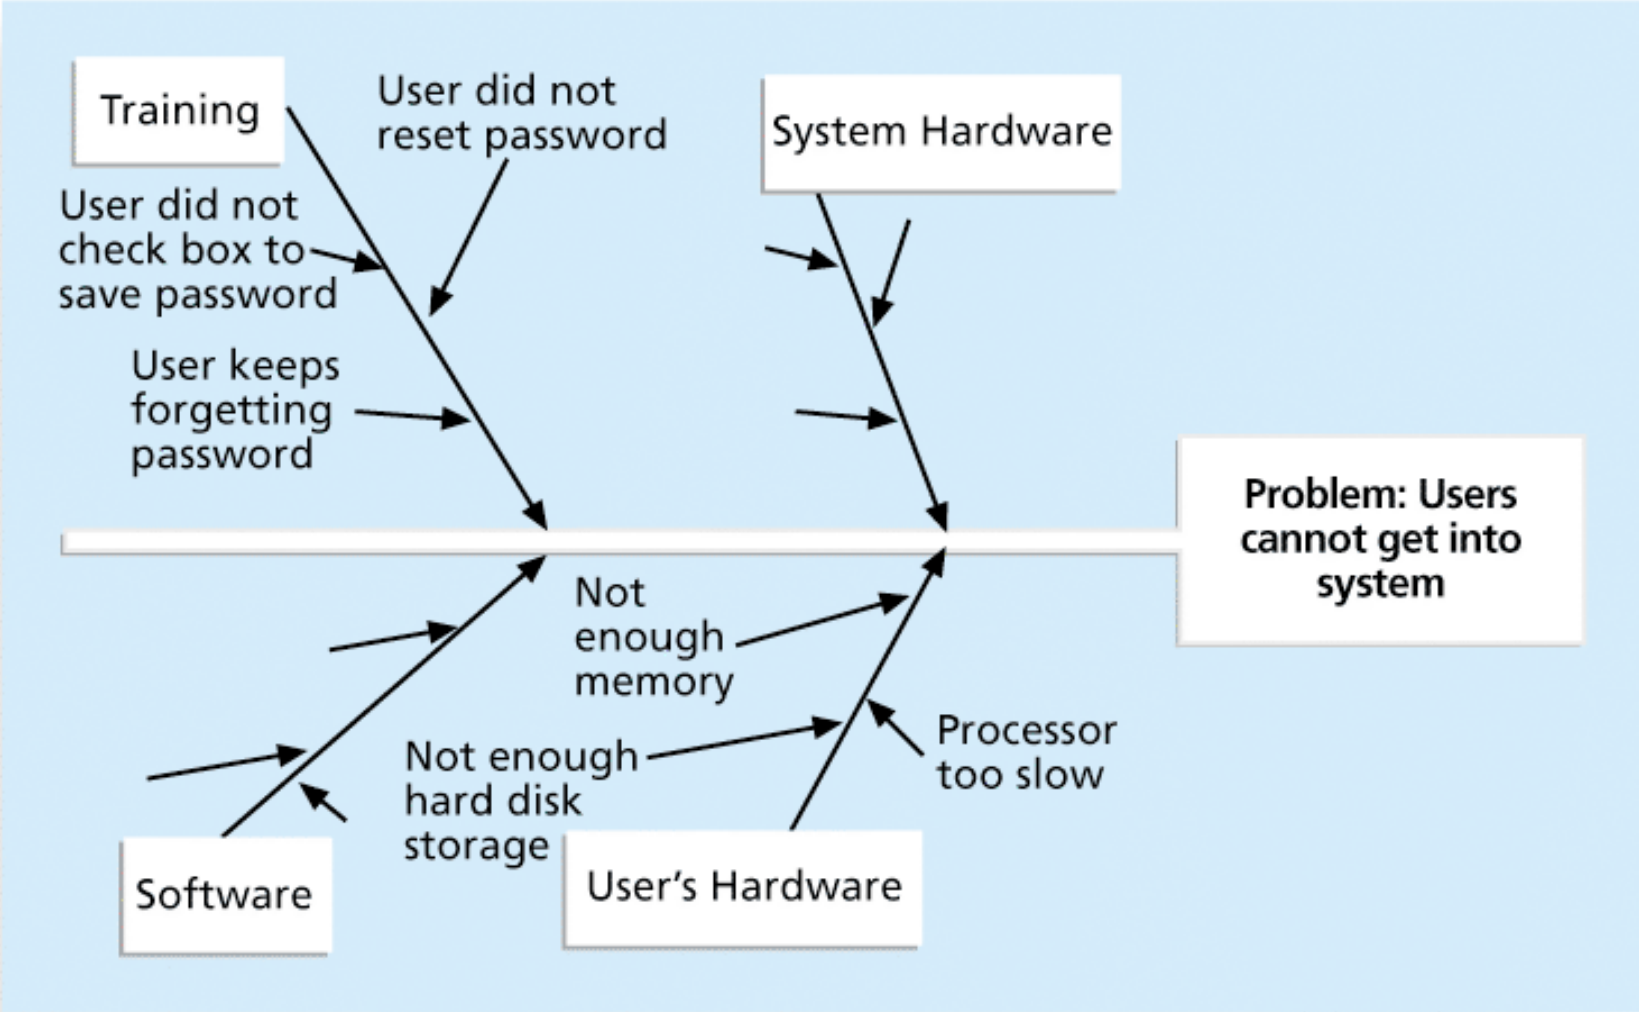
Training

User did not reset password

System Hardware

User did not check box to save password

User keeps forgetting password

Problem: Users cannot get into system

Not enough memory

Not enough hard disk storage

Processor too slow

Software

User's Hardware